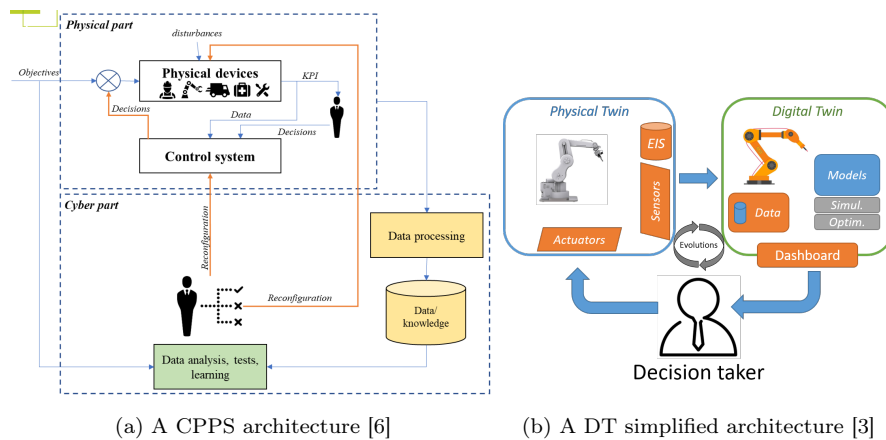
Physical part

disturbances

Objectives

Physical devices

KPI

Decisions

Data

Decisions

Control system

Cyber part

Reconfiguration

Data processing

Reconfiguration

Data/ knowledge

Data analysis, tests, learning

Physical Twin

EIS

Sensors

Actuators

Digital Twin

Models

Data

Simul.

Optim.

Evolutions

Dashboard

Decision taker

(a) A CPPS architecture [6]

(b) A DT simplified architecture [3]